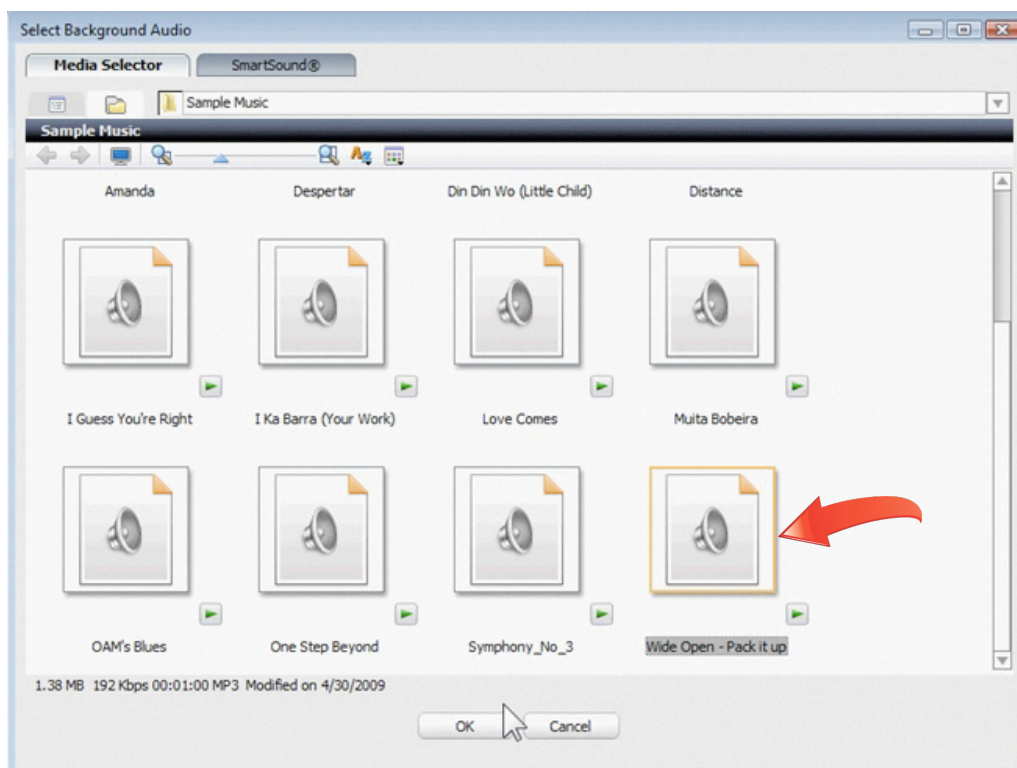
Select Background Audio

Media Selector

SmartSound®

Sample Music

Sample Music

Amanda

Despertar

Din Din Wo (Little Child)

Distance

I Guess You're Right

I Ka Barra (Your Work)

Love Comes

Muita Bobeira

OAM's Blues

One Step Beyond

Symphony_No_3

Wide Open - Pack it up

1.38 MB 192 Kbps 00:01:00 MP3 Modified on 4/30/2009

OK

Cancel